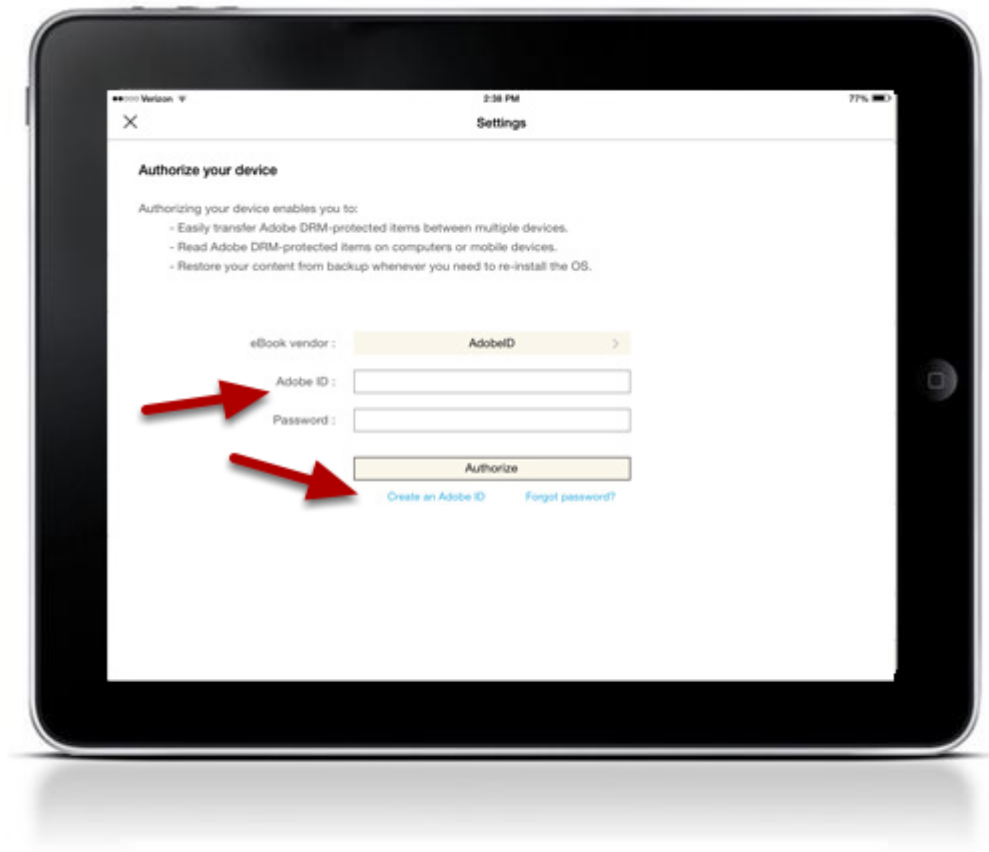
Verizon 2:38 PM 77%

Settings

Authorize your device

Authorizing your device enables you to:
- Easily transfer Adobe DRM-protected items between multiple devices.
- Read Adobe DRM-protected items on computers or mobile devices.
- Restore your content from backup whenever you need to re-install the OS.

eBook vendor : AdobeID

Adobe ID :

Password :

Authorize

Create an Adobe ID Forgot password?